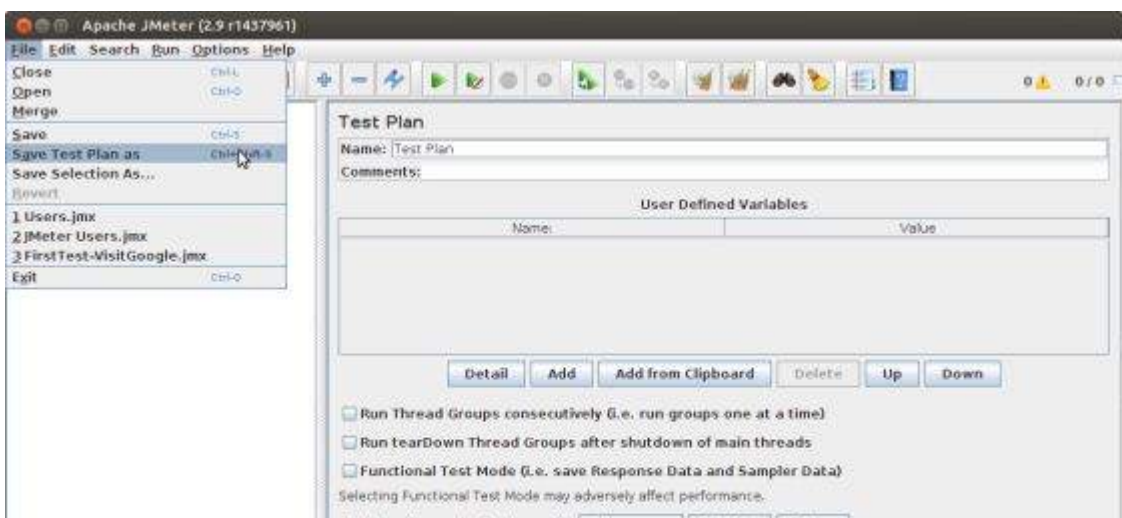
Apache JMeter (2.9 r1437961)

File Edit Search Run Options Help

Close Ctrl-L
Open Ctrl-O
Merge
Save Ctrl-S
Save Test Plan as Ctrl-Shift-S
Save Selection As...
Revert
1 Users.jmx
2 JMeter Users.jmx
3 FirstTest-VisitGoogle.jmx
Exit Ctrl-Q

0 0 / 0

Test Plan

Name: Test Plan

Comments:

User Defined Variables

| Name: | Value |
|---|---|

Detail Add Add from Clipboard Delete Up Down

Run Thread Groups consecutively (i.e. run groups one at a time)

Run tearDown Thread Groups after shutdown of main threads

Functional Test Mode (i.e. save Response Data and Sampler Data)

Selecting Functional Test Mode may adversely affect performance.